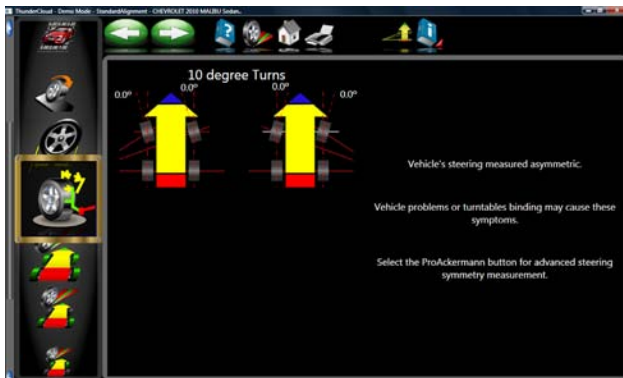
ThunderCloud - Demo Mode - StandardAlignment - CHEVROLET 2010 MALIBU Sedan...

10 degree Turns

0.0°

0.0°

0.0°

Vehicle's steering measured asymmetric.

Vehicle problems or turntables binding may cause these symptoms.

Select the ProAckermann button for advanced steering symmetry measurement.